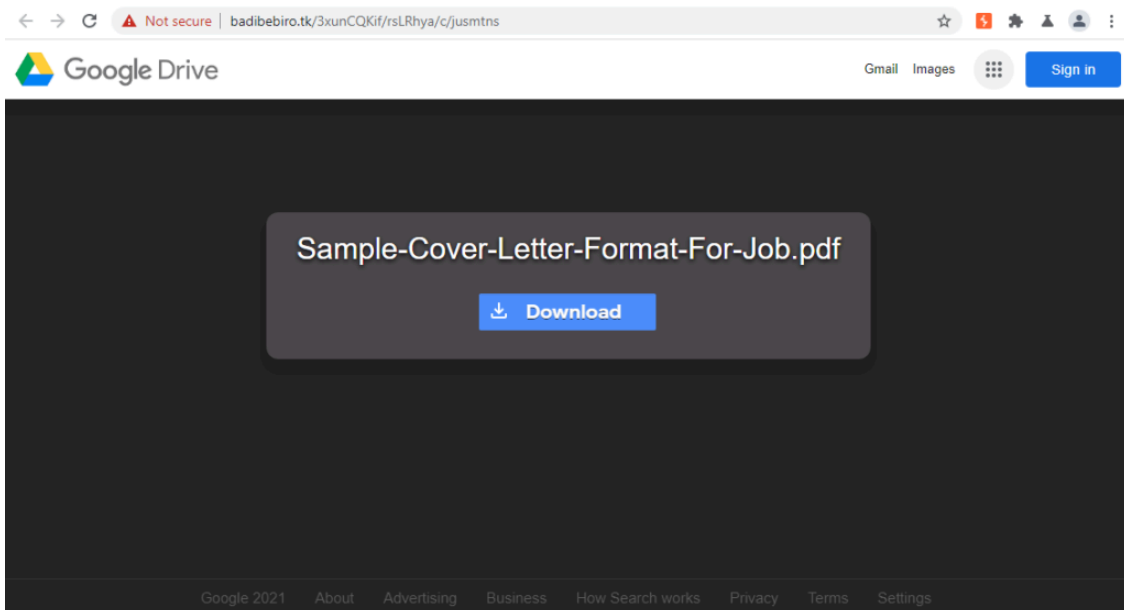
Not secure | badibebiro.tk/3xunCQKif/rsLRhya/c/jusmtns

Google Drive

Gmail Images Sign in

Sample-Cover-Letter-Format-For-Job.pdf

Download

Google 2021 About Advertising Business How Search works Privacy Terms Settings